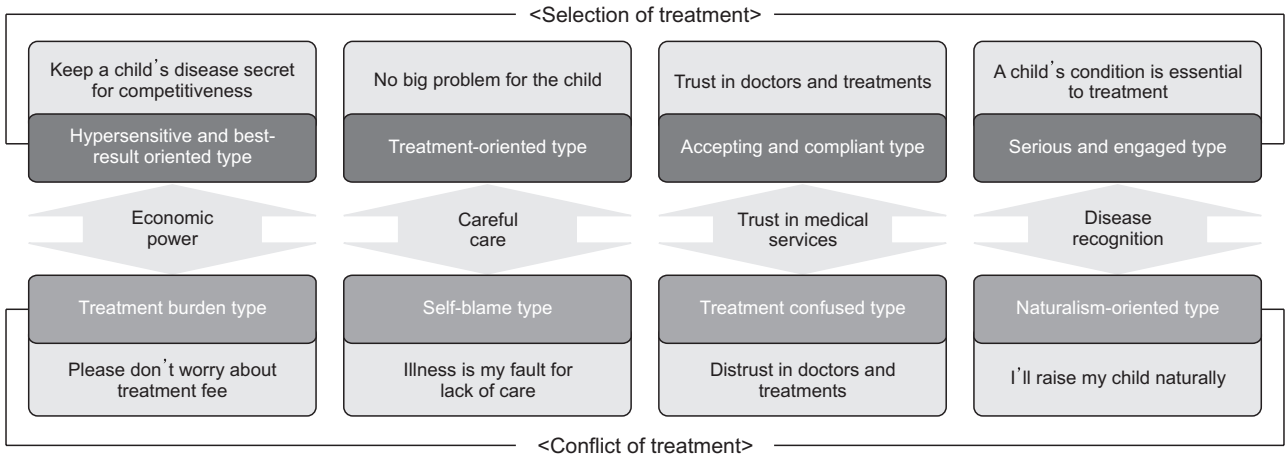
<Selection of treatment>

Keep a child's disease secret for competitiveness

Hypersensitive and best-result oriented type

No big problem for the child

Treatment-oriented type

Trust in doctors and treatments

Accepting and compliant type

A child's condition is essential to treatment

Serious and engaged type

Economic power

Careful care

Trust in medical services

Disease recognition

Treatment burden type

Please don't worry about treatment fee

Self-blame type

Illness is my fault for lack of care

Treatment confused type

Distrust in doctors and treatments

Naturalism-oriented type

I'll raise my child naturally

<Conflict of treatment>